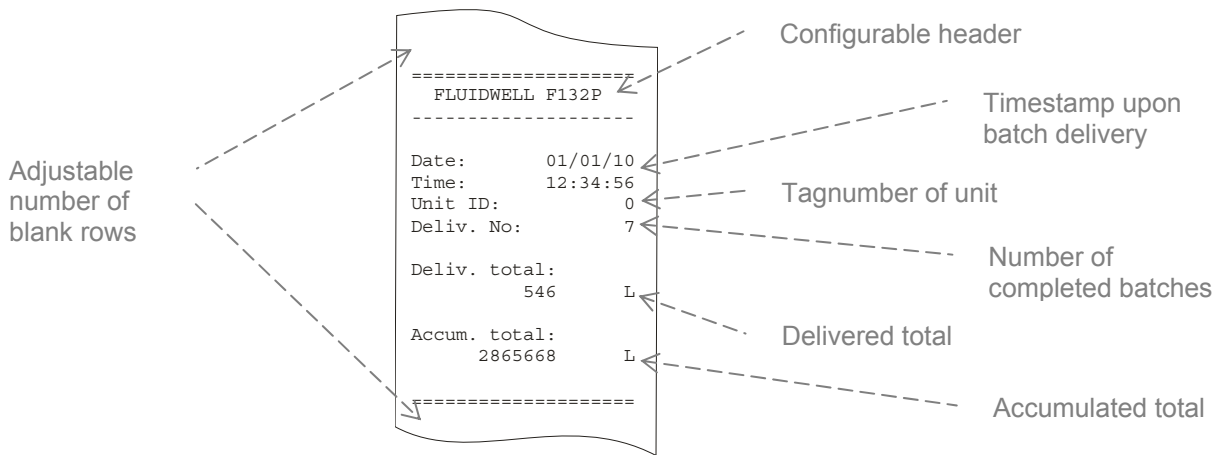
Adjustable number of blank rows

===================
FLUIDWELL F132P
-------------------

Date: 01/01/10
Time: 12:34:56
Unit ID: 0
Deliv. No: 7

Deliv. total:
546 L

Accum. total:
2865668 L

===================

Configurable header

Timestamp upon batch delivery

Tagnumber of unit

Number of completed batches

Delivered total

Accumulated total